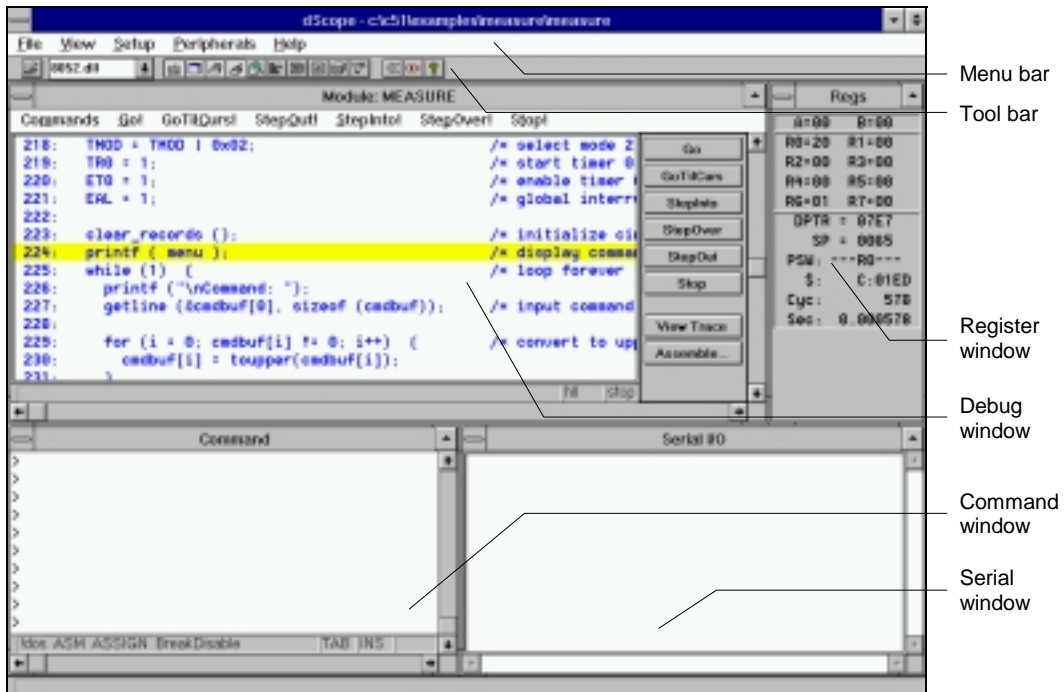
dScope - c:\c51\examples\measure\measure

File View Setup Peripherals Help

8052.dll

Module: MEASURE

Commands Go! GoTilCurs! StepOut! StepInto! StepOver! Stop!

218: TMOD = TMOD | 0x02; /* select mode 2
219: TR0 = 1; /* start timer 0
220: ET0 = 1; /* enable timer
221: EAL = 1; /* global interr
222:
223: clear_records (); /* initialize ci
224: printf ( menu ); /* display comma
225: while (1) { /* loop forever
226: printf ("\nCommand: ");
227: getline (&cmdbuf[0], sizeof (cmdbuf)); /* input command
228:
229: for (i = 0; cmdbuf[i] != 0; i++) { /* convert to up
230: cmdbuf[i] = toupper(cmdbuf[i]);
231: }

fill stop

Go
GoTilCurs
StepInto
StepOver
StepOut
Stop
View Trace
Assemble...

Regs

A=00 B=00
R0=20 R1=00
R2=00 R3=00
R4=00 R5=00
R6=01 R7=00
DPTR = 07E7
SP = 0065
PSW: ---R0---
$: C:01ED
Cyc: 578
Sec: 0.000578

Command

>
>
>
>
>
>
>
>
>
>
>

idos ASM ASSIGN BreakDisable TAB INS

Serial #0

Menu bar

Tool bar

Register window

Debug window

Command window

Serial window